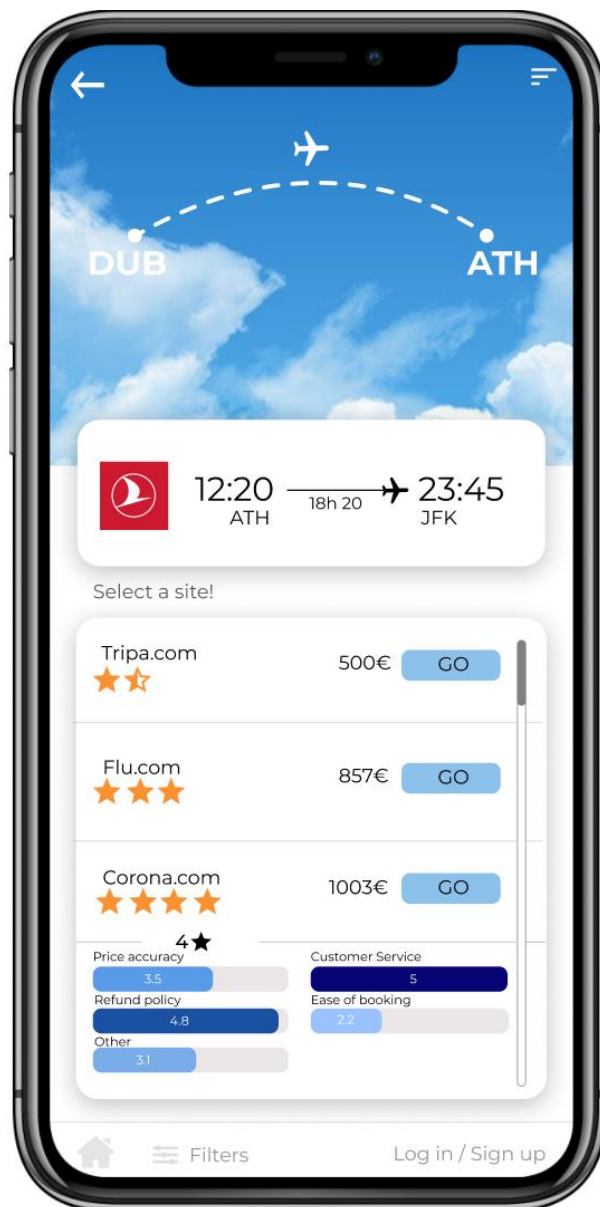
DUB

ATH

12:20
ATH

18h 20

23:45
JFK

Select a site!

Tripa.com
500€ GO

Flu.com
857€ GO

Corona.com
1003€ GO

4★

Price accuracy
3.5

Customer Service
5

Refund policy
4.8

Ease of booking
2.2

Other
3.1

Filters

Log in / Sign up